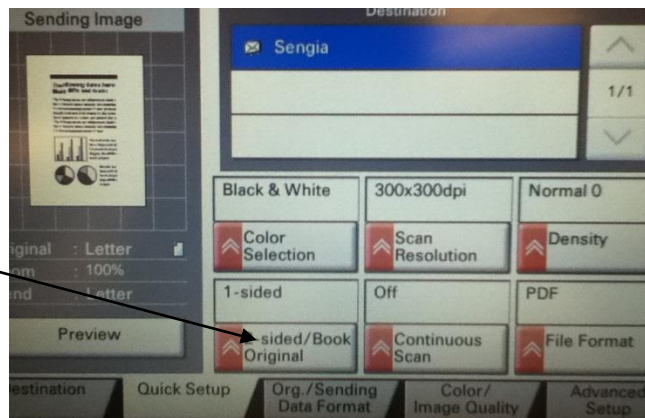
Sending Image

Destination

Sengia

1/1

Black & White

300x300dpi

Normal 0

Color Selection

Scan Resolution

Density

riginal : Letter

om : 100%

nd : Letter

1-sided

Off

PDF

Preview

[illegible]sided/Book Original

Continuous Scan

File Format

estination

Quick Setup

Org./Sending Data Format

Color/ Image Quality

Advanced Setup